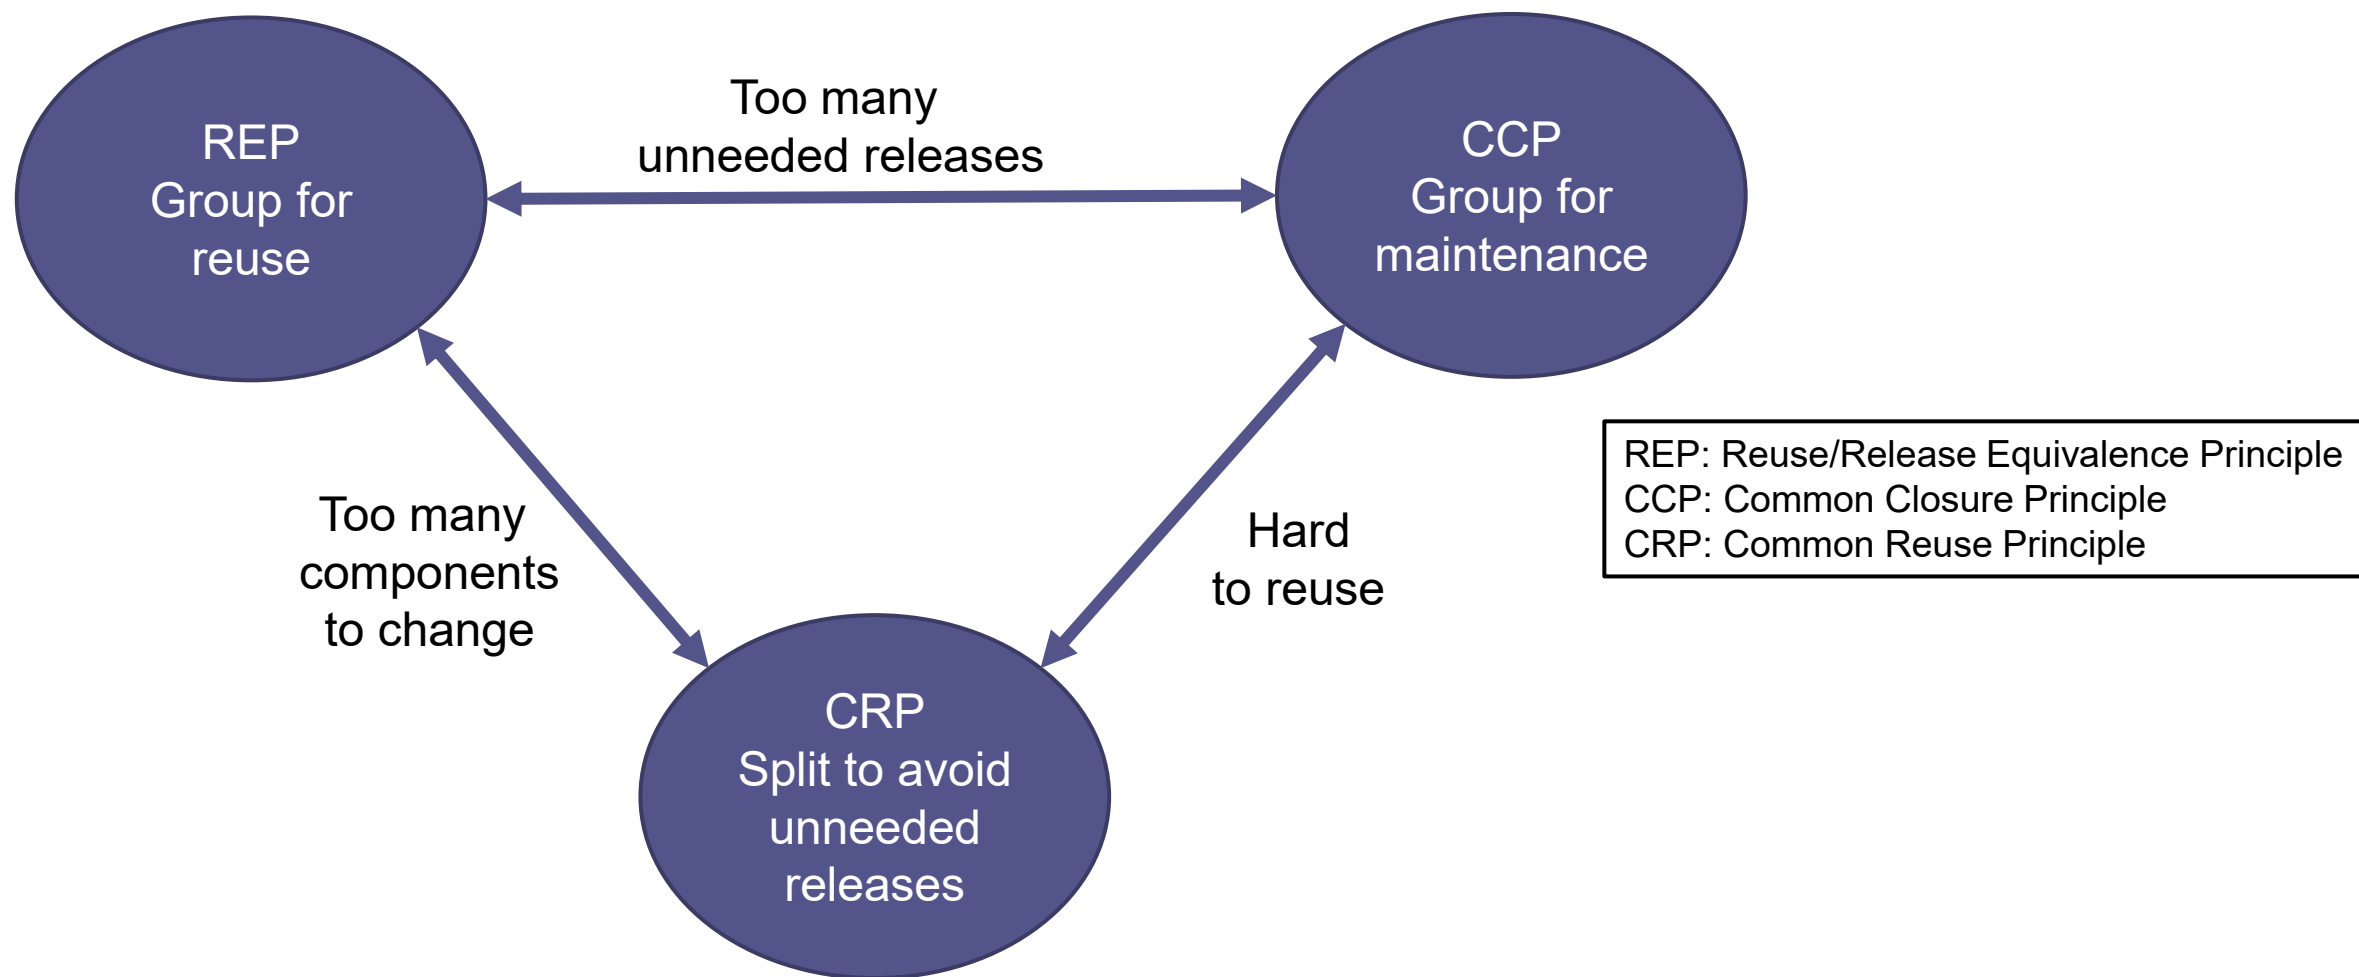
REP
Group for
reuse

Too many
unneeded releases

CCP
Group for
maintenance

Too many
components
to change

Hard
to reuse

CRP
Split to avoid
unneeded
releases

REP: Reuse/Release Equivalence Principle
CCP: Common Closure Principle
CRP: Common Reuse Principle